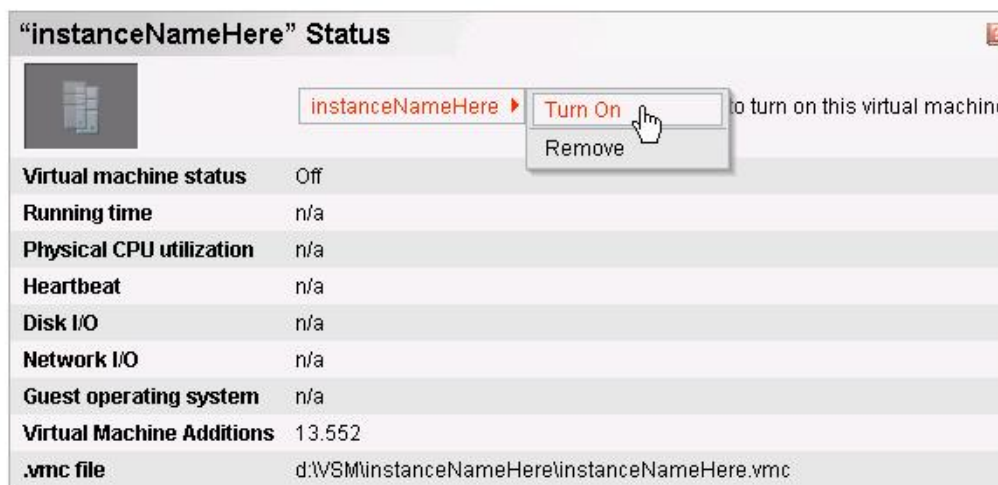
"instanceNameHere" Status

instanceNameHere

Turn On

Remove

to turn on this virtual machin

| Virtual machine status | Off |
|---|---|
| Running time | n/a |
| Physical CPU utilization | n/a |
| Heartbeat | n/a |
| Disk I/O | n/a |
| Network I/O | n/a |
| Guest operating system | n/a |
| Virtual Machine Additions | 13.552 |
| .vmc file | d:\VSM\instanceNameHere\instanceNameHere.vmc |